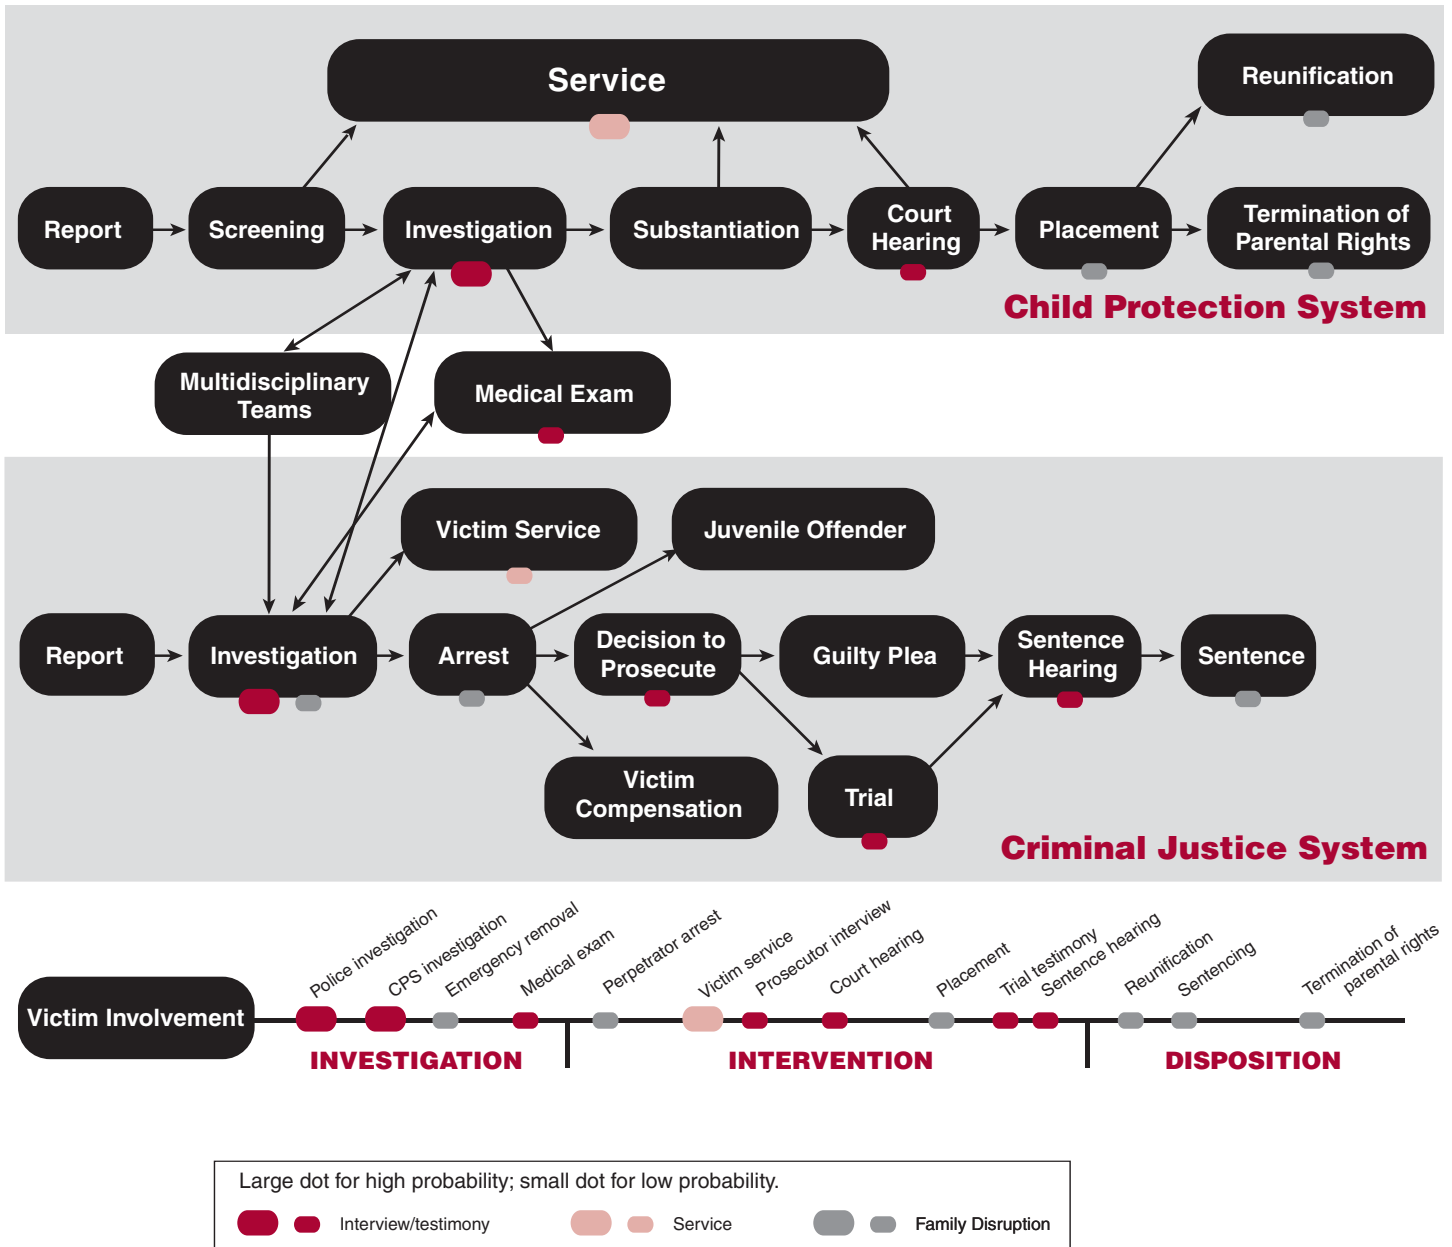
Service

Reunification

Report

Screening

Investigation

Substantiation

Court Hearing

Placement

Termination of Parental Rights

Child Protection System

Multidisciplinary Teams

Medical Exam

Victim Service

Juvenile Offender

Report

Investigation

Arrest

Decision to Prosecute

Guilty Plea

Sentence Hearing

Sentence

Victim Compensation

Trial

Criminal Justice System

Victim Involvement

Police investigation

CPS investigation

Emergency removal

Medical exam

Perpetrator arrest

Victim service

Prosecutor interview

Court hearing

Placement

Trial testimony

Sentence hearing

Reunification

Sentencing

Termination of parental rights

INVESTIGATION

INTERVENTION

DISPOSITION

Large dot for high probability; small dot for low probability.

Interview/testimony

Service

Family Disruption